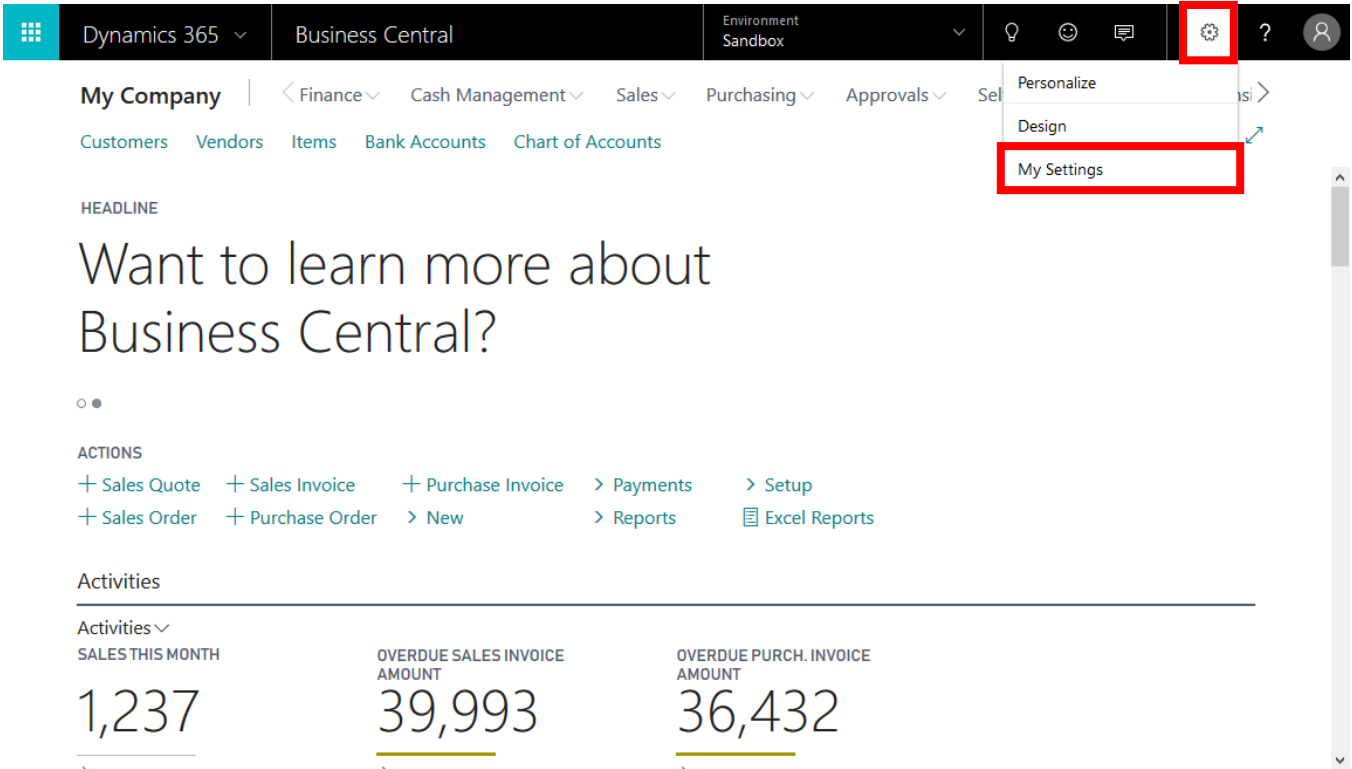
Dynamics 365 Business Central Environment Sandbox

My Company Finance Cash Management Sales Purchasing Approvals Sel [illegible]si

Personalize
Design
My Settings

Customers Vendors Items Bank Accounts Chart of Accounts

HEADLINE

Want to learn more about Business Central?

ACTIONS
+ Sales Quote + Sales Invoice + Purchase Invoice > Payments > Setup
+ Sales Order + Purchase Order > New > Reports Excel Reports

Activities

Activities

SALES THIS MONTH
1,237

OVERDUE SALES INVOICE AMOUNT
39,993

OVERDUE PURCH. INVOICE AMOUNT
36,432